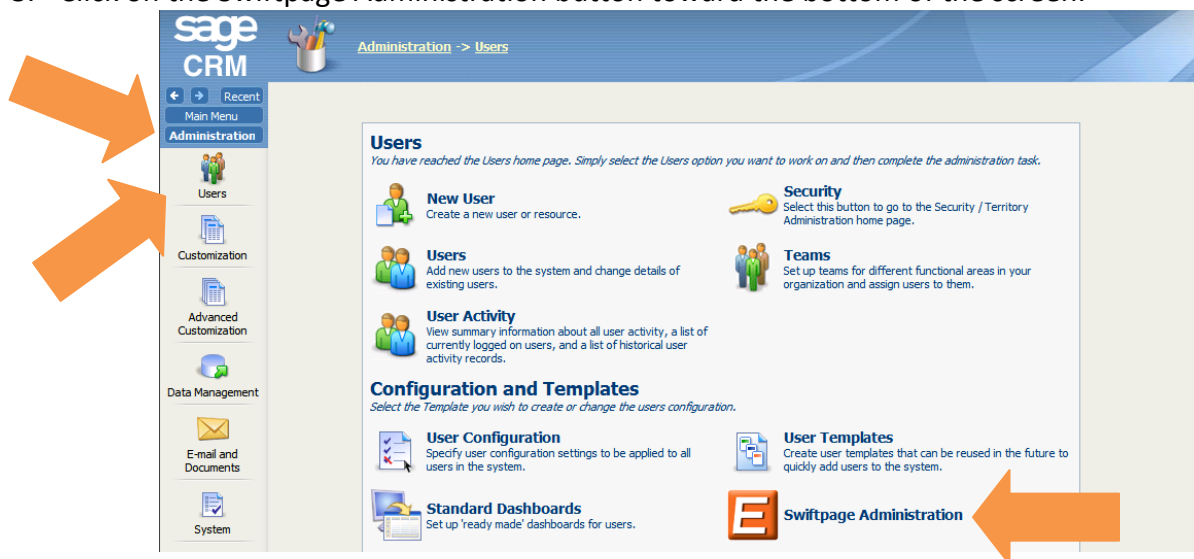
3. Click on the Swiftpage Administration button toward the bottom of the screen.

sage CRM

Administration -> Users

Recent
Main Menu
Administration

Users
Customization
Advanced Customization
Data Management
E-mail and Documents
System

Users
You have reached the Users home page. Simply select the Users option you want to work on and then complete the administration task.

New User
Create a new user or resource.

Security
Select this button to go to the Security / Territory Administration home page.

Users
Add new users to the system and change details of existing users.

Teams
Set up teams for different functional areas in your organization and assign users to them.

User Activity
View summary information about all user activity, a list of currently logged on users, and a list of historical user activity records.

Configuration and Templates
Select the Template you wish to create or change the users configuration.

User Configuration
Specify user configuration settings to be applied to all users in the system.

User Templates
Create user templates that can be reused in the future to quickly add users to the system.

Standard Dashboards
Set up 'ready made' dashboards for users.

Swiftpage Administration